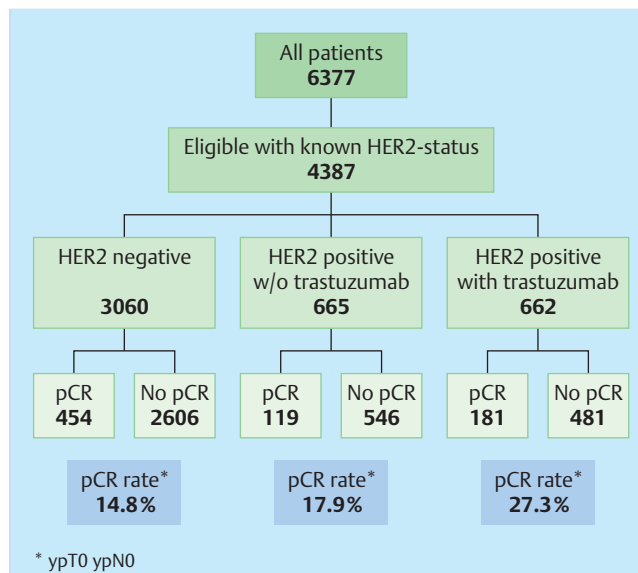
All patients
6377

Eligible with known HER2-status
4387

HER2 negative
3060

HER2 positive w/o trastuzumab
665

HER2 positive with trastuzumab
662

pCR
454

No pCR
2606

pCR
119

No pCR
546

pCR
181

No pCR
481

pCR rate*
14.8%

pCR rate*
17.9%

pCR rate*
27.3%

* ypT0 ypN0